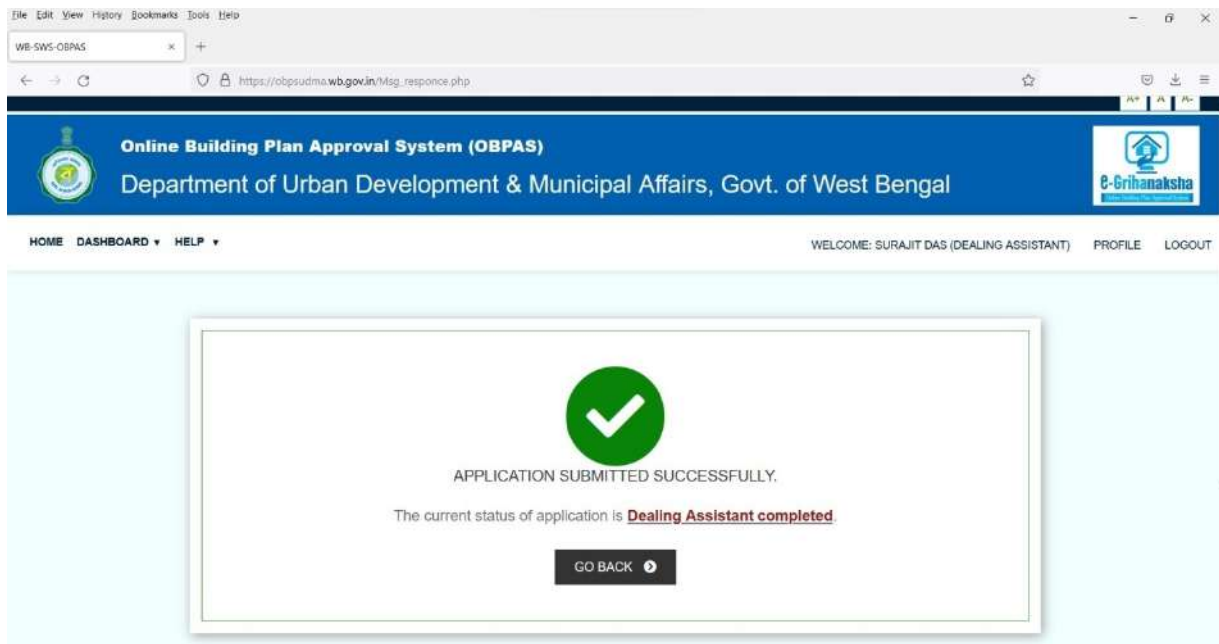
File Edit View History Bookmarks Tools Help

WB-SWS-OBPAS ×

https://obpsudma.wb.gov.in/Msg_responce.php

A+ A A-

Online Building Plan Approval System (OBPAS)

Department of Urban Development & Municipal Affairs, Govt. of West Bengal

e-Grihanaksha

HOME DASHBOARD ▾ HELP ▾

WELCOME: SURAJIT DAS (DEALING ASSISTANT) PROFILE LOGOUT

APPLICATION SUBMITTED SUCCESSFULLY.

The current status of application is Dealing Assistant completed.

GO BACK